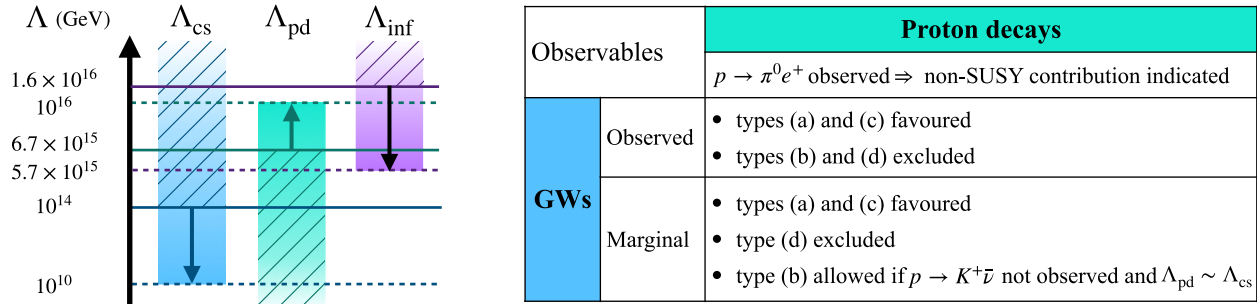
$\Lambda$ (GeV) $\Lambda_{cs}$ $\Lambda_{pd}$ $\Lambda_{inf}$

$1.6 \times 10^{16}$
$10^{16}$
$6.7 \times 10^{15}$
$5.7 \times 10^{15}$
$10^{14}$
$10^{10}$

| Observables | | Proton decays |
|---|---|---|
| | | $p \to \pi^0 e^+$ observed $\Rightarrow$ non-SUSY contribution indicated |
| GWs | Observed | • types (a) and (c) favoured<br>• types (b) and (d) excluded |
| | Marginal | • types (a) and (c) favoured<br>• type (d) excluded<br>• type (b) allowed if $p \to K^+\bar{\nu}$ not observed and $\Lambda_{pd} \sim \Lambda_{cs}$ |